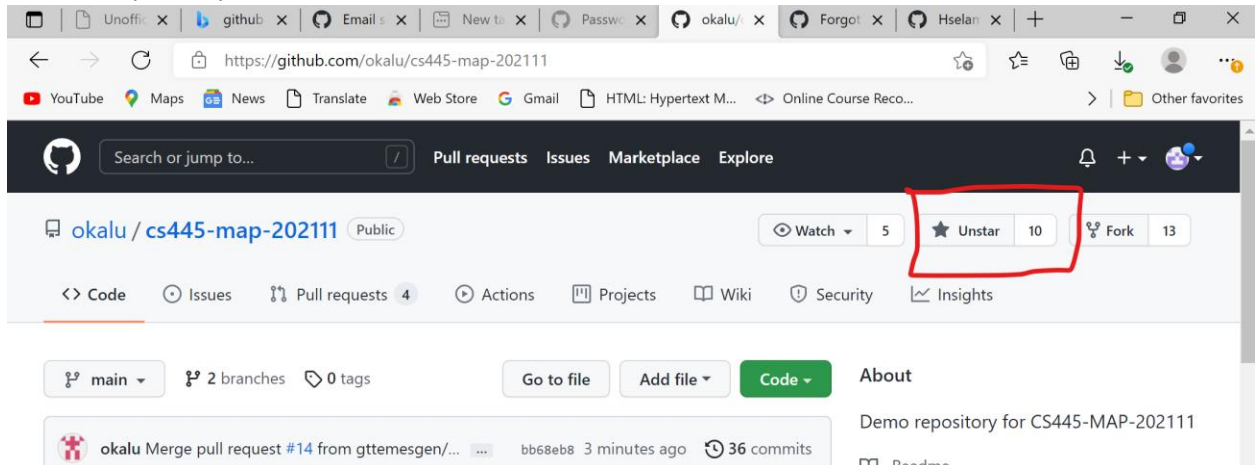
Unoffic × | github × | Email s × | New ta × | Passwo × | okalu/c × | Forgot × | Hselan × | +

https://github.com/okalu/cs445-map-202111

YouTube Maps News Translate Web Store Gmail HTML: Hypertext M... Online Course Reco... Other favorites

Search or jump to... / Pull requests Issues Marketplace Explore

okalu / cs445-map-202111 Public

Watch 5 Unstar 10 Fork 13

Code Issues Pull requests 4 Actions Projects Wiki Security Insights

main 2 branches 0 tags Go to file Add file Code

About

Demo repository for CS445-MAP-202111

okalu Merge pull request #14 from gttemesgen/... ... bb68eb8 3 minutes ago 36 commits

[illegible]